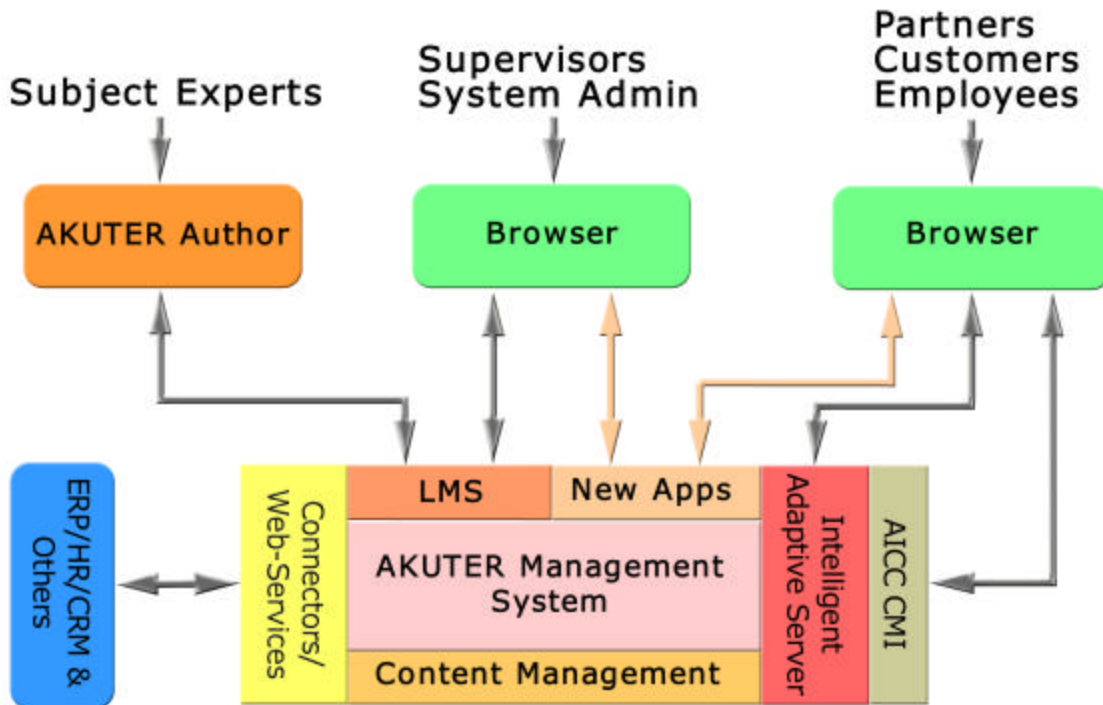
Subject Experts

Supervisors
System Admin

Partners
Customers
Employees

AKUTER Author

Browser

Browser

ERP/HR/CRM & Others

Connectors/ Web-Services

LMS

New Apps

AKUTER Management System

Content Management

Intelligent Adaptive Server

AICC CMI